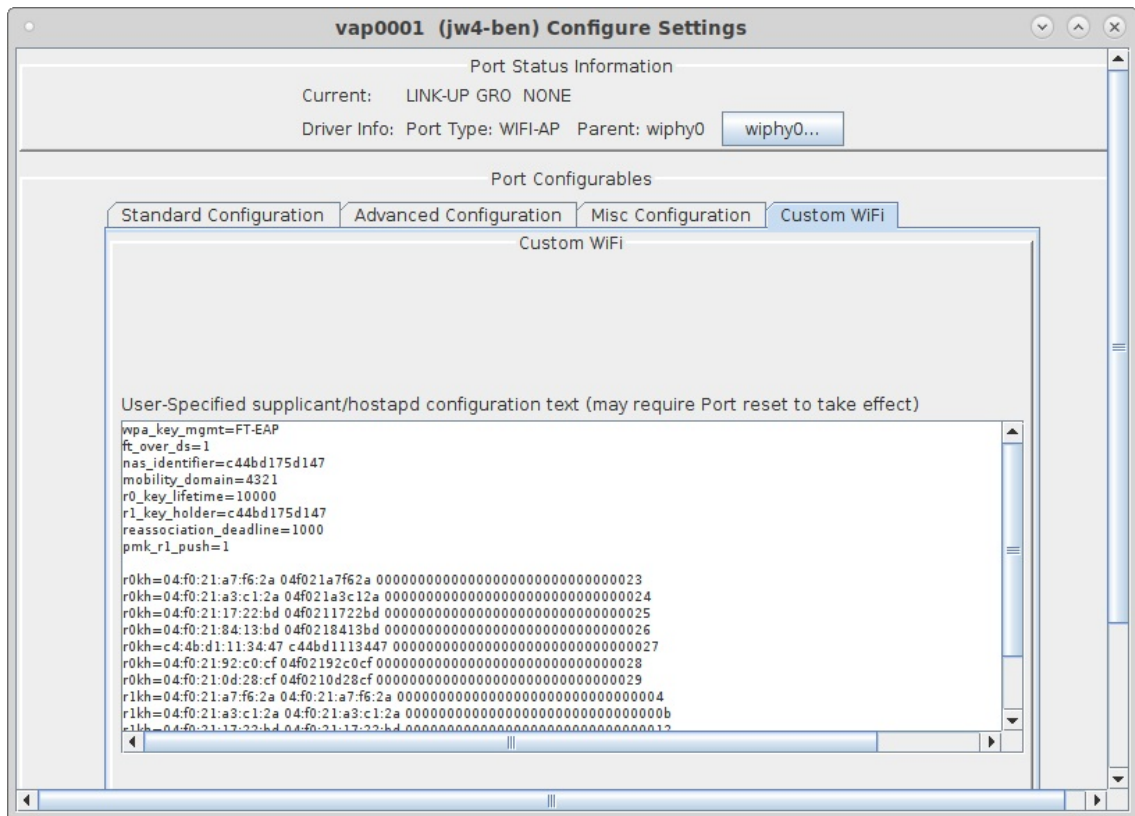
vap0001 (jw4-ben) Configure Settings

Port Status Information

Current: LINK-UP GRO NONE

Driver Info: Port Type: WIFI-AP Parent: wiphy0 wiphy0...

Port Configurables

Standard Configuration | Advanced Configuration | Misc Configuration | Custom WiFi

Custom WiFi

User-Specified supplicant/hostapd configuration text (may require Port reset to take effect)

wpa_key_mgmt=FT-EAP
ft_over_ds=1
nas_identifier=c44bd175d147
mobility_domain=4321
r0_key_lifetime=10000
r1_key_holder=c44bd175d147
reassociation_deadline=1000
pmk_r1_push=1

r0kh=04:f0:21:a7:f6:2a 04f021a7f62a 00000000000000000000000000000023
r0kh=04:f0:21:a3:c1:2a 04f021a3c12a 00000000000000000000000000000024
r0kh=04:f0:21:17:22:bd 04f0211722bd 00000000000000000000000000000025
r0kh=04:f0:21:84:13:bd 04f0218413bd 00000000000000000000000000000026
r0kh=c4:4b:d1:11:34:47 c44bd1113447 00000000000000000000000000000027
r0kh=04:f0:21:92:c0:cf 04f02192c0cf 00000000000000000000000000000028
r0kh=04:f0:21:0d:28:cf 04f0210d28cf 00000000000000000000000000000029
r1kh=04:f0:21:a7:f6:2a 04:f0:21:a7:f6:2a 00000000000000000000000000000004
r1kh=04:f0:21:a3:c1:2a 04:f0:21:a3:c1:2a 0000000000000000000000000000000b
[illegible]